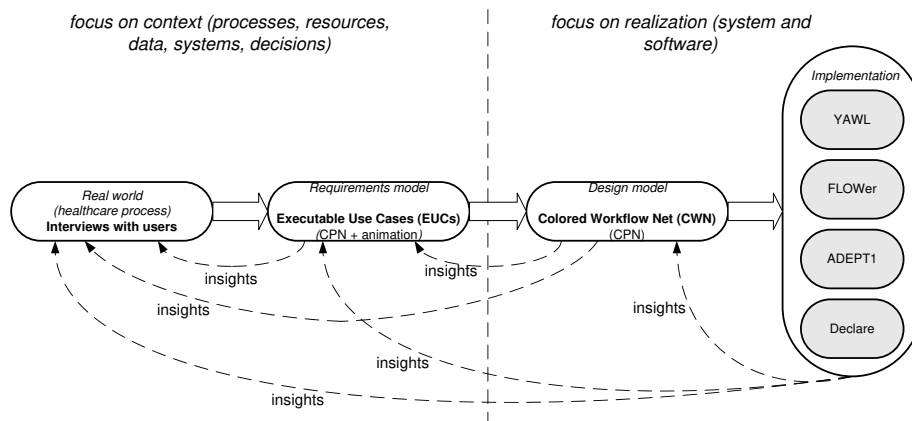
focus on context (processes, resources, data, systems, decisions)

focus on realization (system and software)

Real world (healthcare process)
Interviews with users

Requirements model
Executable Use Cases (EUCs)
(CPN + animation)

Design model
Colored Workflow Net (CWN)
(CPN)

Implementation
YAWL
FLOWer
ADEPT1
Declare

insights
insights
insights
insights
insights
insights